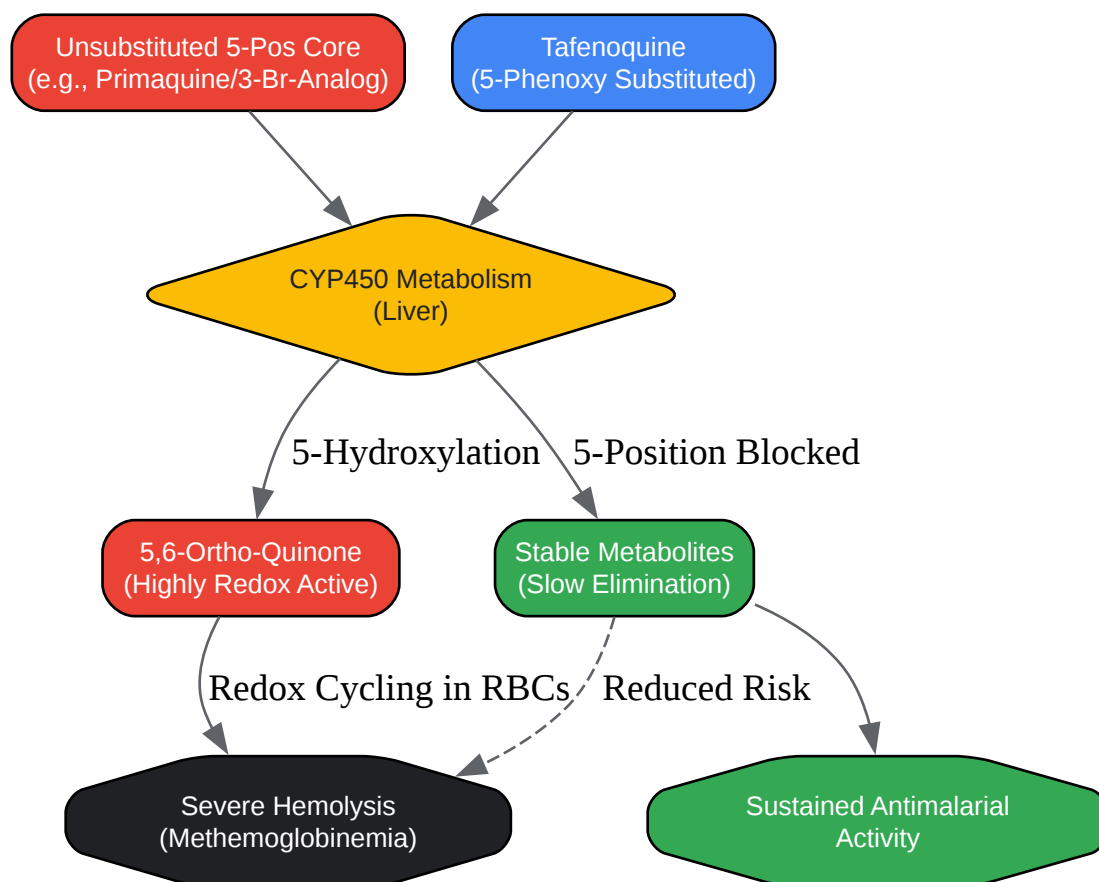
Unsubstituted 5-Pos Core
(e.g., Primaquine/3-Br-Analog)

Tafenoquine
(5-Phenoxy Substituted)

CYP450 Metabolism
(Liver)

5-Hydroxylation

5-Position Blocked

5,6-Ortho-Quinone
(Highly Redox Active)

Stable Metabolites
(Slow Elimination)

Redox Cycling in RBCs

Reduced Risk

Severe Hemolysis
(Methemoglobinemia)

Sustained Antimalarial
Activity